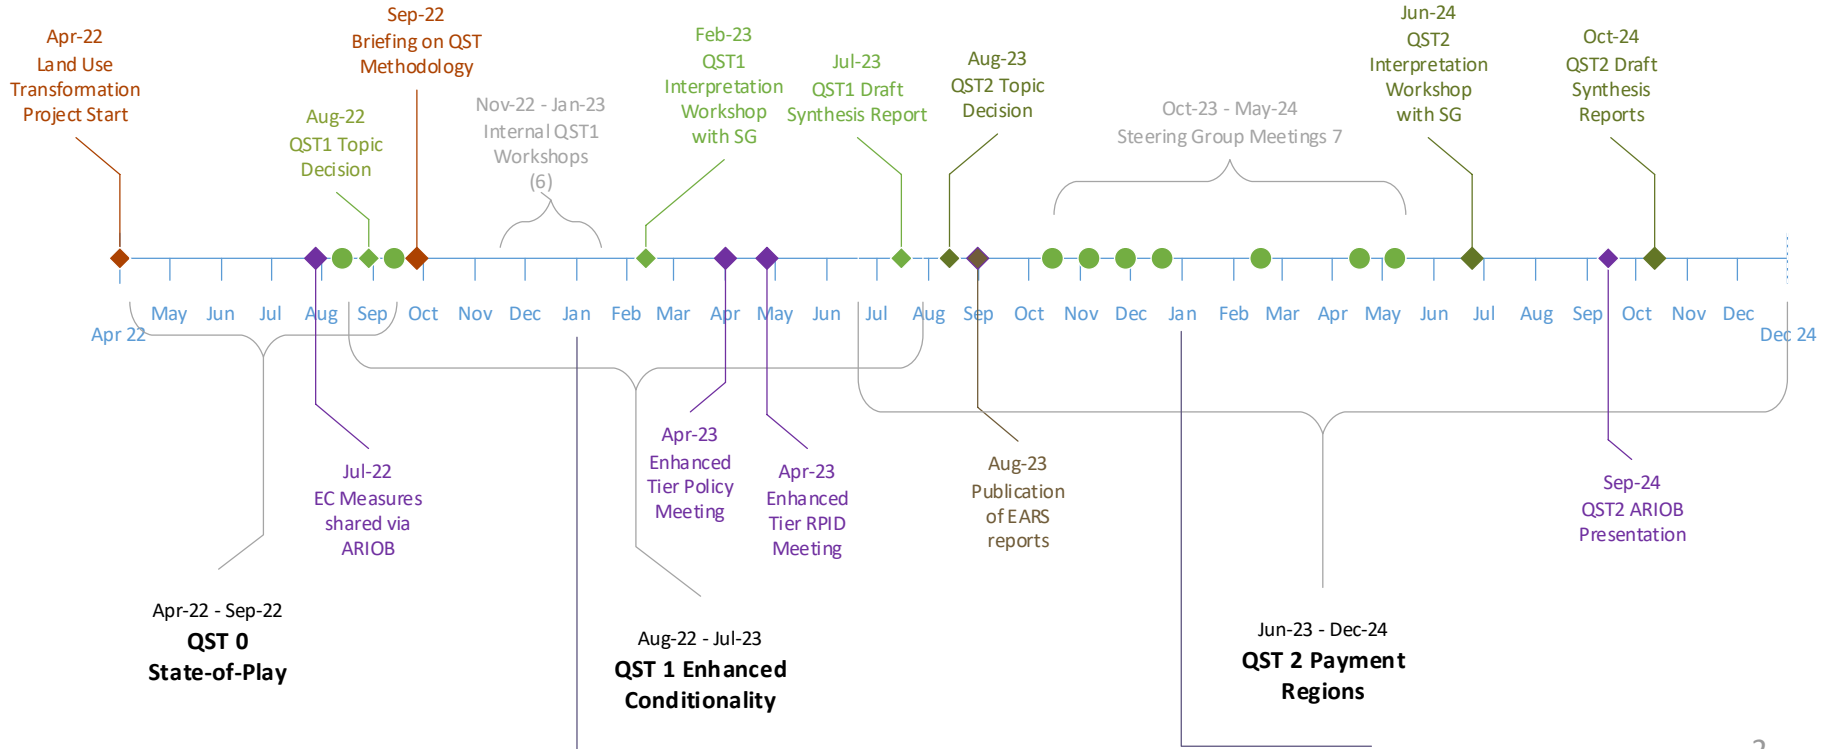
Apr-22
Land Use Transformation Project Start

Sep-22
Briefing on QST Methodology

Aug-22
QST1 Topic Decision

Nov-22 - Jan-23
Internal QST1 Workshops
(6)

Feb-23
QST1 Interpretation Workshop with SG

Jul-23
QST1 Draft Synthesis Report

Aug-23
QST2 Topic Decision

Oct-23 - May-24
Steering Group Meetings 7

Jun-24
QST2 Interpretation Workshop with SG

Oct-24
QST2 Draft Synthesis Reports

Apr 22 May Jun Jul Aug Sep Oct Nov Dec Jan Feb Mar Apr May Jun Jul Aug Sep Oct Nov Dec Jan Feb Mar Apr May Jun Jul Aug Sep Oct Nov Dec Dec 24

Jul-22
EC Measures shared via ARIOB

Apr-23
Enhanced Tier Policy Meeting

Apr-23
Enhanced Tier RPID Meeting

Aug-23
Publication of EARS reports

Sep-24
QST2 ARIOB Presentation

Apr-22 - Sep-22
QST 0
State-of-Play

Aug-22 - Jul-23
QST 1 Enhanced Conditionality

Jun-23 - Dec-24
QST 2 Payment Regions